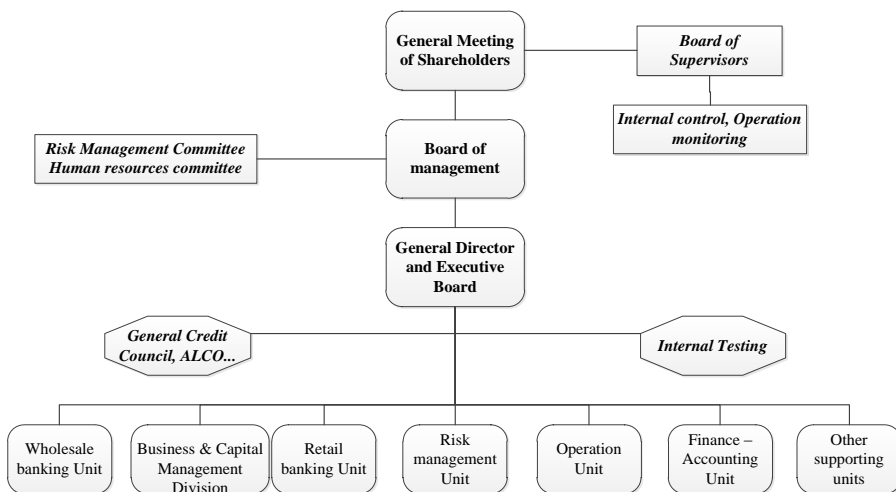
General Meeting of Shareholders

Board of Supervisors

Internal control, Operation monitoring

Risk Management Committee
Human resources committee

Board of management

General Director and Executive Board

General Credit Council, ALCO...

Internal Testing

Wholesale banking Unit

Business & Capital Management Division

Retail banking Unit

Risk management Unit

Operation Unit

Finance – Accounting Unit

Other supporting units